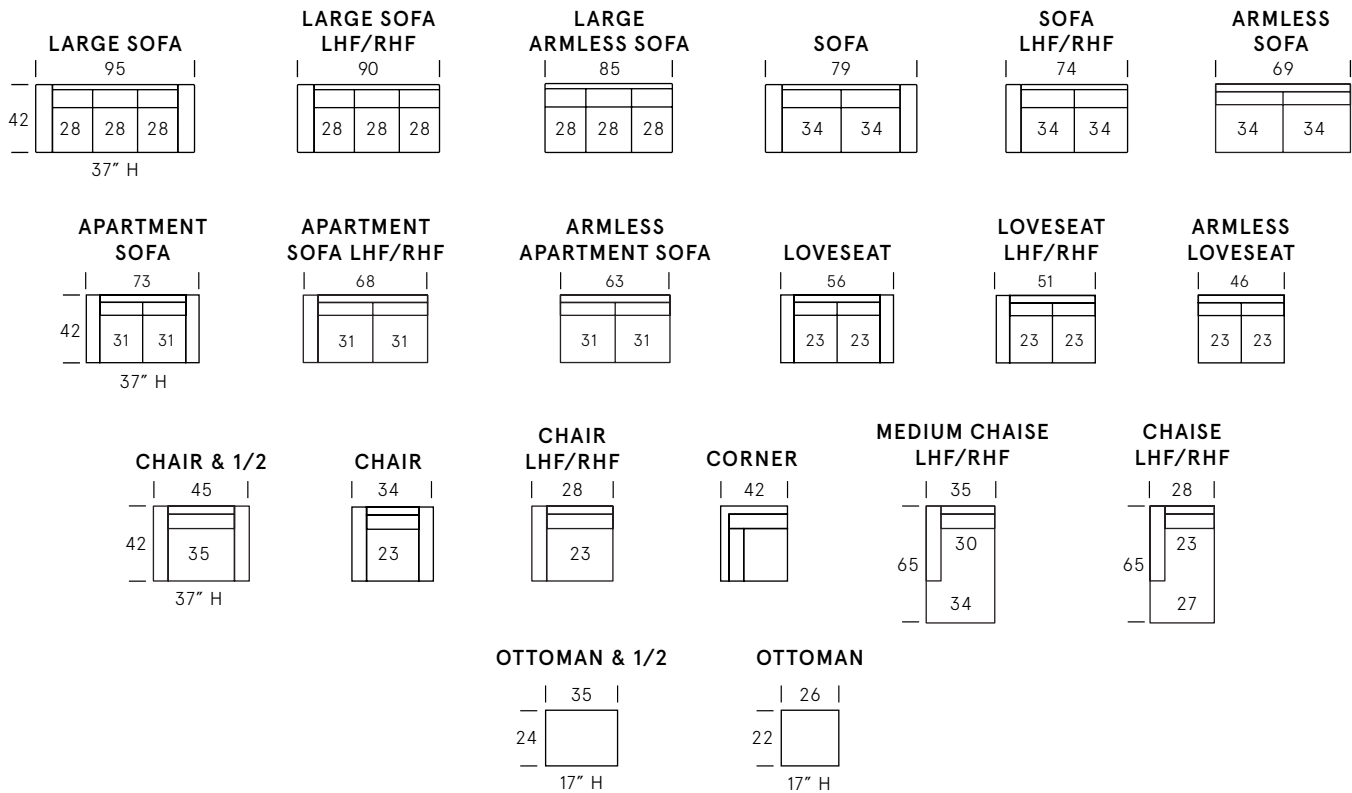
LARGE SOFA
95
42
28 28 28
37″ H

LARGE SOFA LHF/RHF
90
28 28 28

LARGE ARMLESS SOFA
85
28 28 28

SOFA
79
34 34

SOFA LHF/RHF
74
34 34

ARMLESS SOFA
69
34 34

APARTMENT SOFA
73
42
31 31
37″ H

APARTMENT SOFA LHF/RHF
68
31 31

ARMLESS APARTMENT SOFA
63
31 31

LOVESEAT
56
23 23

LOVESEAT LHF/RHF
51
23 23

ARMLESS LOVESEAT
46
23 23

CHAIR & 1/2
45
42
35
37″ H

CHAIR
34
23

CHAIR LHF/RHF
28
23

CORNER
42

MEDIUM CHAISE LHF/RHF
35
65
30
34

CHAISE LHF/RHF
28
65
23
27

OTTOMAN & 1/2
35
24
17″ H

OTTOMAN
26
22
17″ H